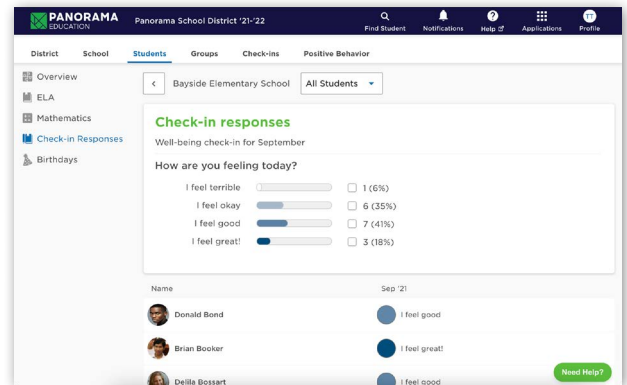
PANORAMA EDUCATION
Panorama School District '21-'22
Find Student
Notifications
Help
Applications
TT
Profile

District
School
Students
Groups
Check-ins
Positive Behavior

Overview
ELA
Mathematics
Check-in Responses
Birthdays

<
Bayside Elementary School
All Students

Check-in responses
Well-being check-in for September

How are you feeling today?

| | |
|---|---|
| I feel terrible | 1 (6%) |
| I feel okay | 6 (35%) |
| I feel good | 7 (41%) |
| I feel great! | 3 (18%) |

| Name | Sep '21 |
|---|---|
| Donald Bond | I feel good |
| Brian Booker | I feel great! |
| Delila Bossart | I feel good |

Need Help?